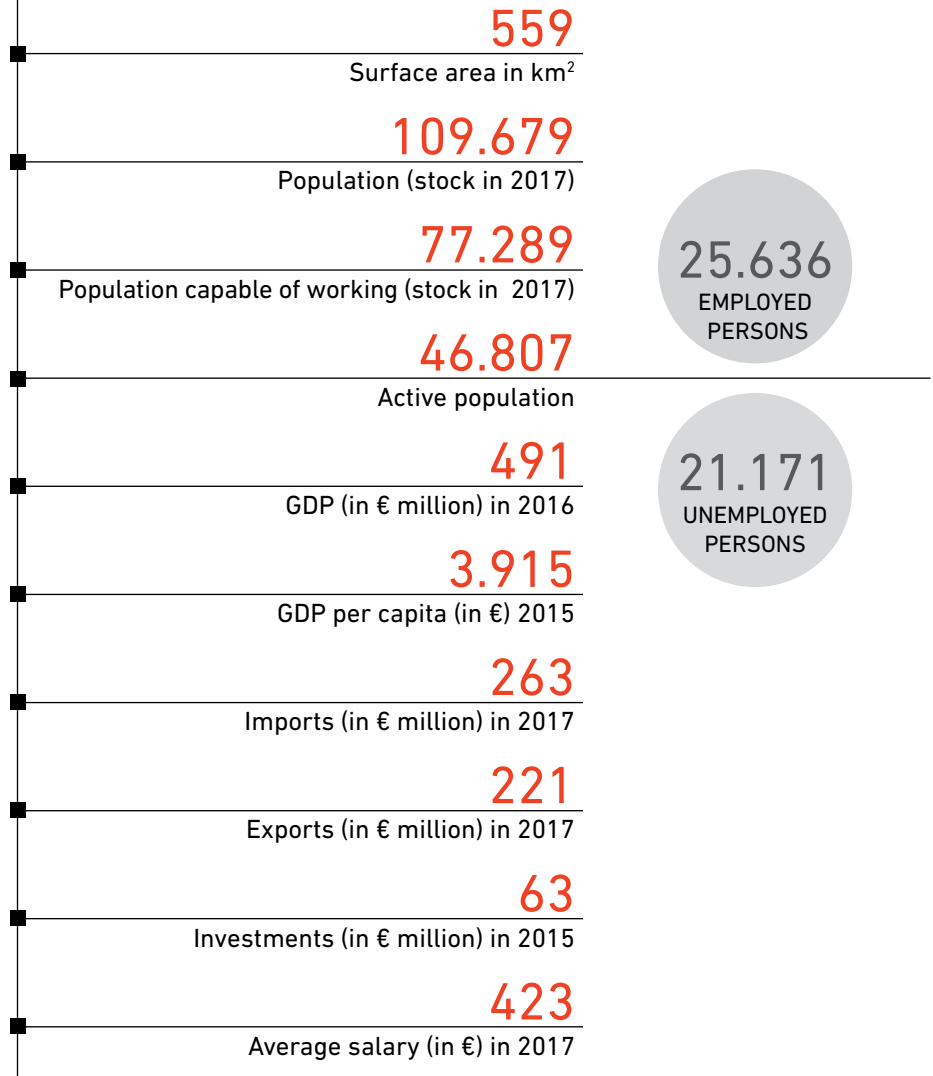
559
Surface area in km$^2$

109.679
Population (stock in 2017)

77.289
Population capable of working (stock in 2017)

46.807
Active population

491
GDP (in € million) in 2016

3.915
GDP per capita (in €) 2015

263
Imports (in € million) in 2017

221
Exports (in € million) in 2017

63
Investments (in € million) in 2015

423
Average salary (in €) in 2017

25.636
EMPLOYED PERSONS

21.171
UNEMPLOYED PERSONS